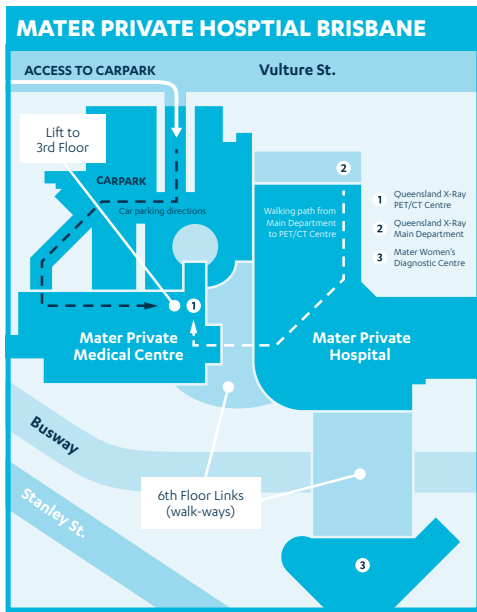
MATER PRIVATE HOSPTIAL BRISBANE

ACCESS TO CARPARK

Vulture St.

Lift to 3rd Floor

CARPARK

Car parking directions

Walking path from Main Department to PET/CT Centre

2

1 Queensland X-Ray PET/CT Centre

2 Queensland X-Ray Main Department

3 Mater Women's Diagnostic Centre

1

Mater Private Medical Centre

Mater Private Hospital

Busway

Stanley St.

6th Floor Links (walk-ways)

3